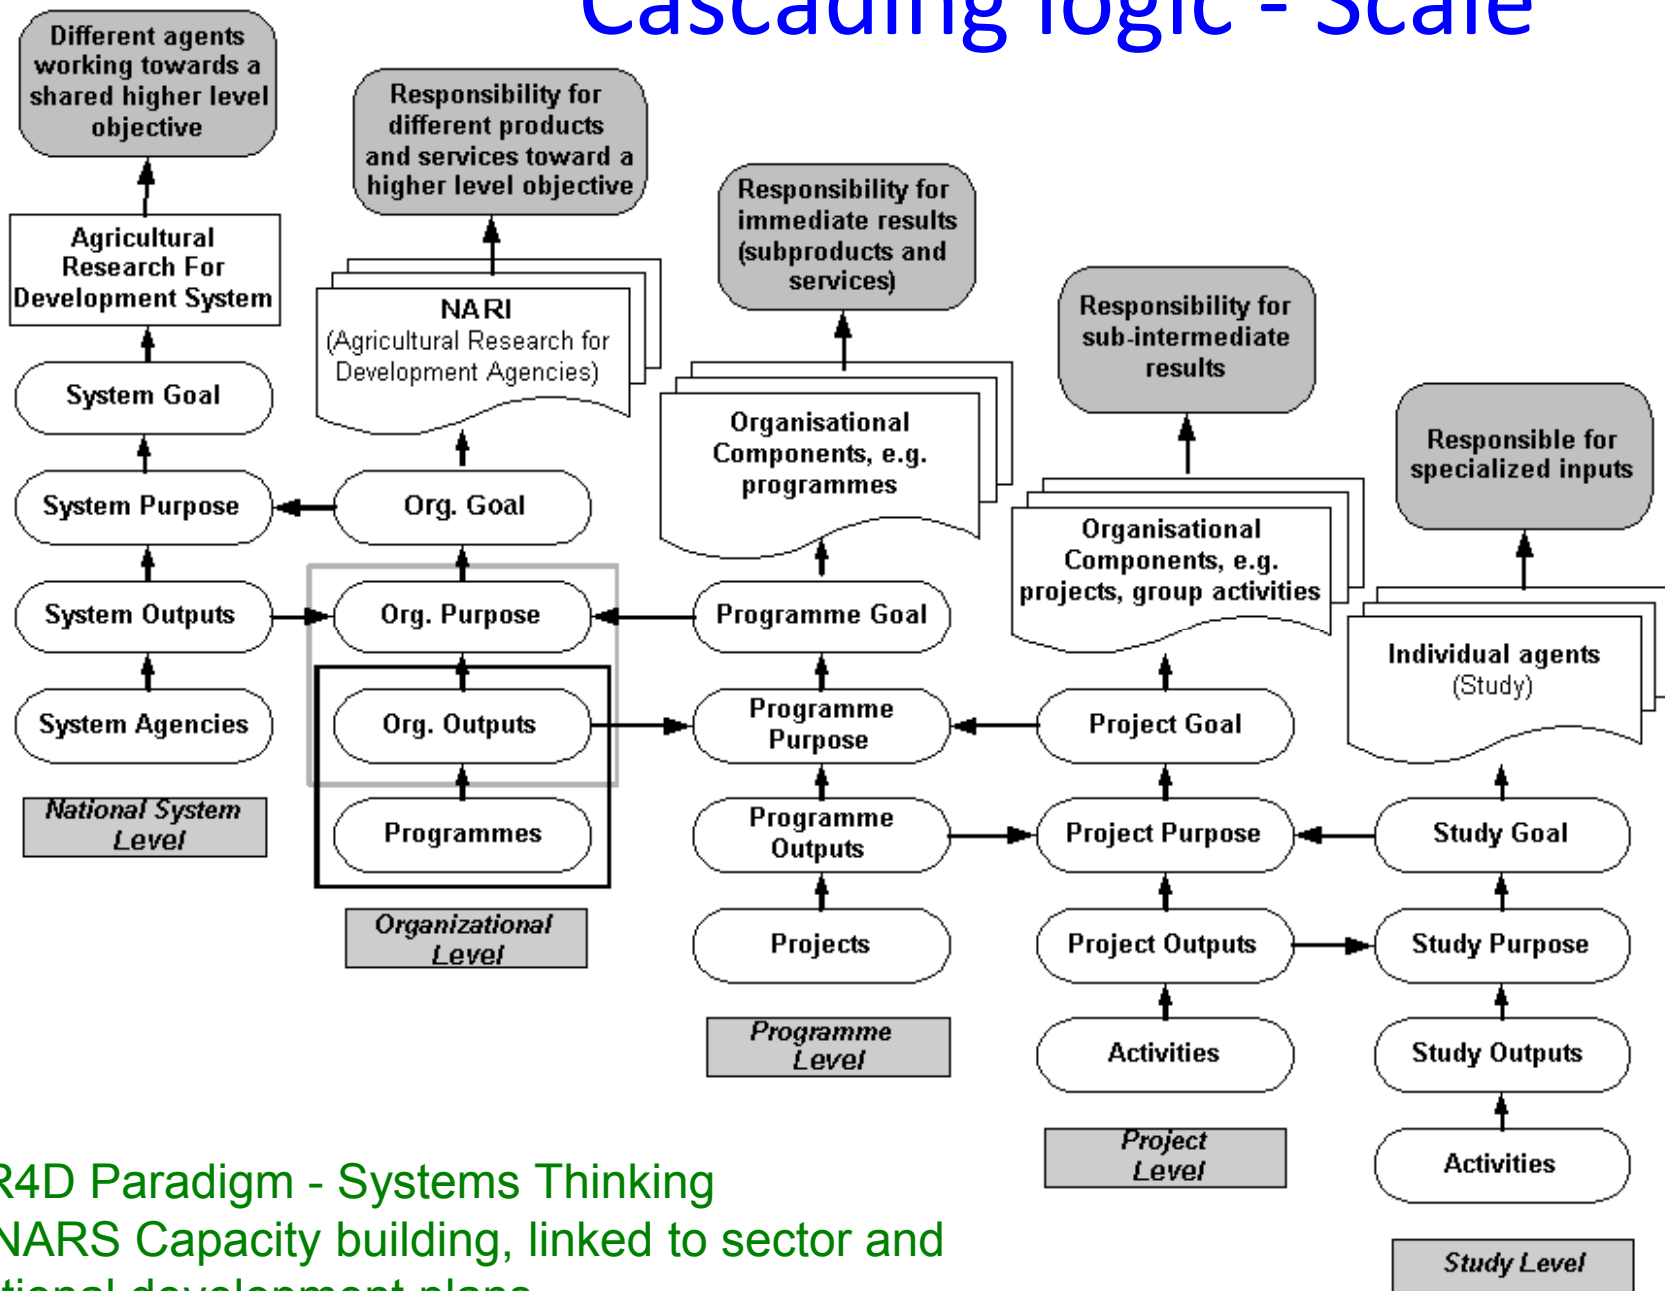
Cascading logic - Scale

Different agents working towards a shared higher level objective

Agricultural Research For Development System

System Goal

System Purpose

System Outputs

System Agencies

National System Level

Responsibility for different products and services toward a higher level objective

NARI
(Agricultural Research for Development Agencies)

Org. Goal

Org. Purpose

Org. Outputs

Programmes

Organizational Level

Responsibility for immediate results (subproducts and services)

Organisational Components, e.g. programmes

Programme Goal

Programme Purpose

Programme Outputs

Projects

Programme Level

Responsibility for sub-intermediate results

Organisational Components, e.g. projects, group activities

Project Goal

Project Purpose

Project Outputs

Activities

Project Level

Responsible for specialized inputs

Individual agents
(Study)

Study Goal

Study Purpose

Study Outputs

Activities

Study Level

R4D Paradigm - Systems Thinking
NARS Capacity building, linked to sector and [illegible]